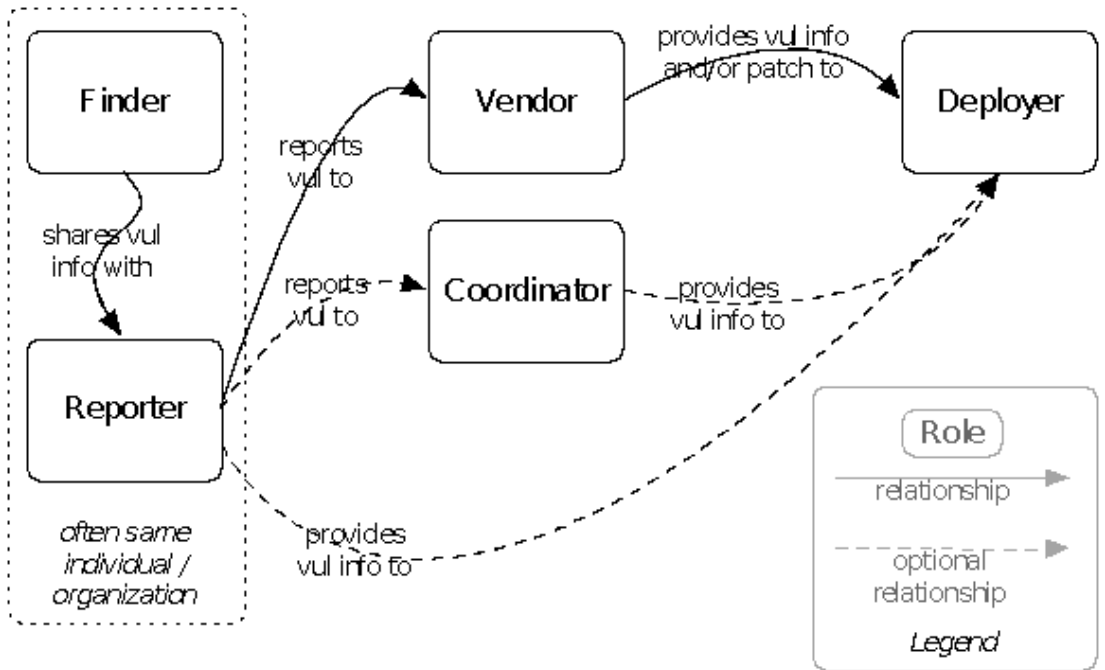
Finder

shares vul info with

Reporter

often same individual / organization

reports vul to

Vendor

provides vul info and/or patch to

Deployer

reports vul to

Coordinator

provides vul info to

provides vul info to

Role

relationship

optional relationship

Legend